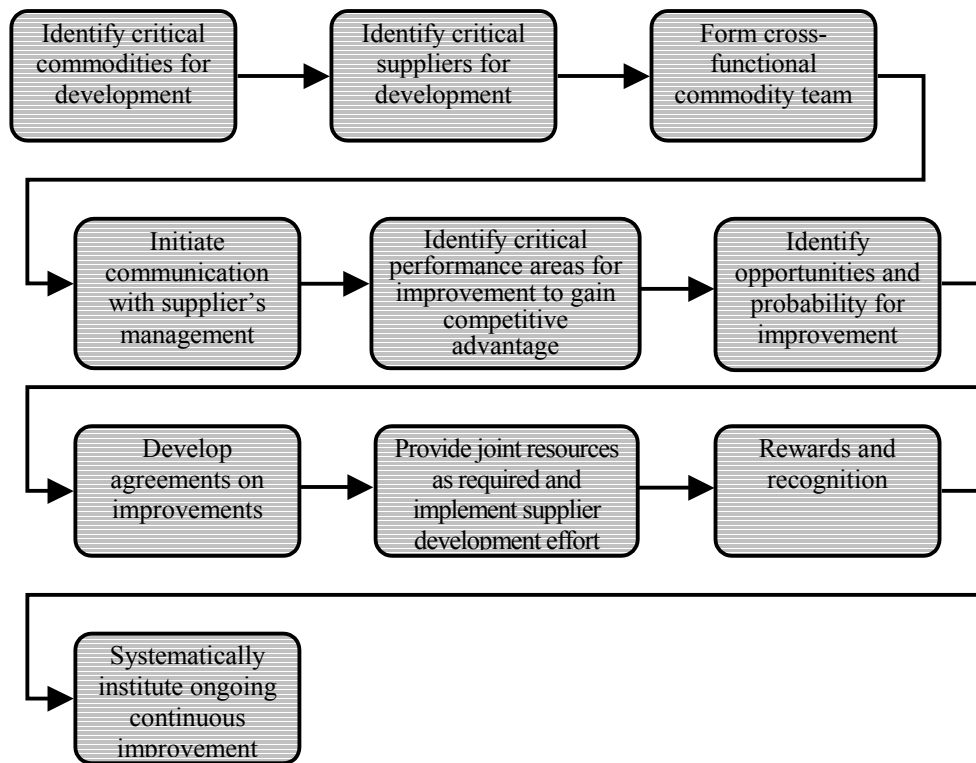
Identify critical commodities for development

Identify critical suppliers for development

Form cross-functional commodity team

Initiate communication with supplier's management

Identify critical performance areas for improvement to gain competitive advantage

Identify opportunities and probability for improvement

Develop agreements on improvements

Provide joint resources as required and implement supplier development effort

Rewards and recognition

Systematically institute ongoing continuous improvement